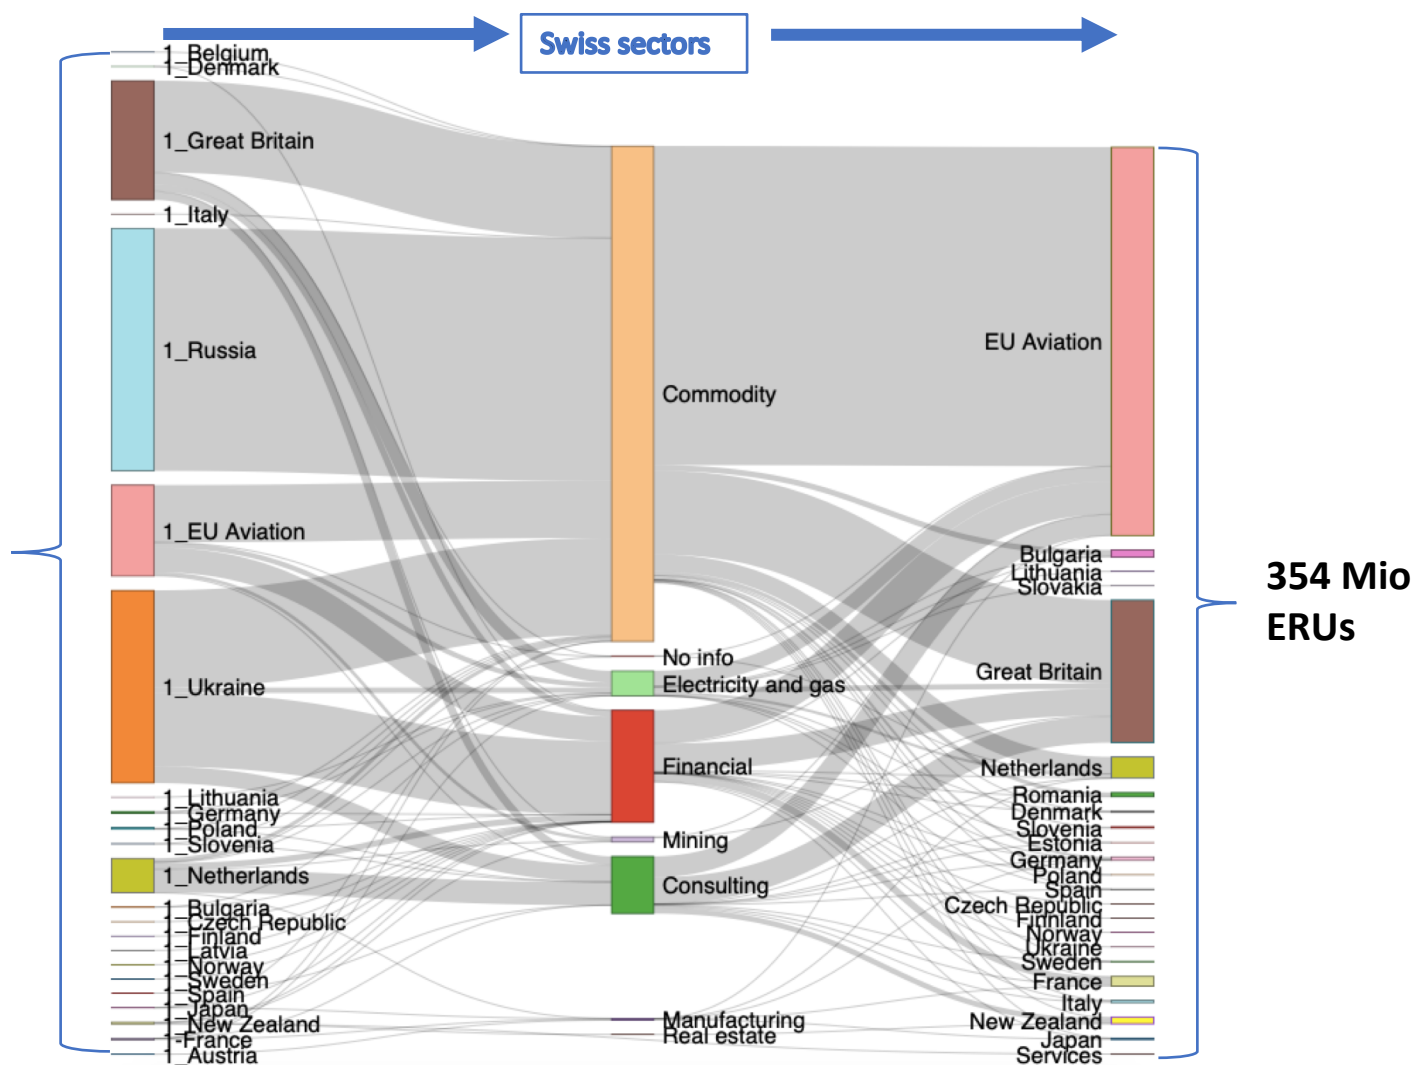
Swiss sectors

1_Belgium
1_Denmark
1_Great Britain
1_Italy
1_Russia
1_EU Aviation
1_Ukraine
1_Lithuania
1_Germany
1_Poland
1_Slovenia
1_Netherlands
1_Bulgaria
1_Czech Republic
1_Finland
1_Latvia
1_Norway
1_Sweden
1_Spain
1_Japan
1_New Zealand
1_France
1_Austria

Commodity
No info
Electricity and gas
Financial
Mining
Consulting
Manufacturing
Real estate

EU Aviation
Bulgaria
Lithuania
Slovakia
Great Britain
Netherlands
Romania
Denmark
Slovenia
Estonia
Germany
Poland
Spain
Czech Republic
Finland
Norway
Ukraine
Sweden
France
Italy
New Zealand
Japan
Services

354 Mio ERUs